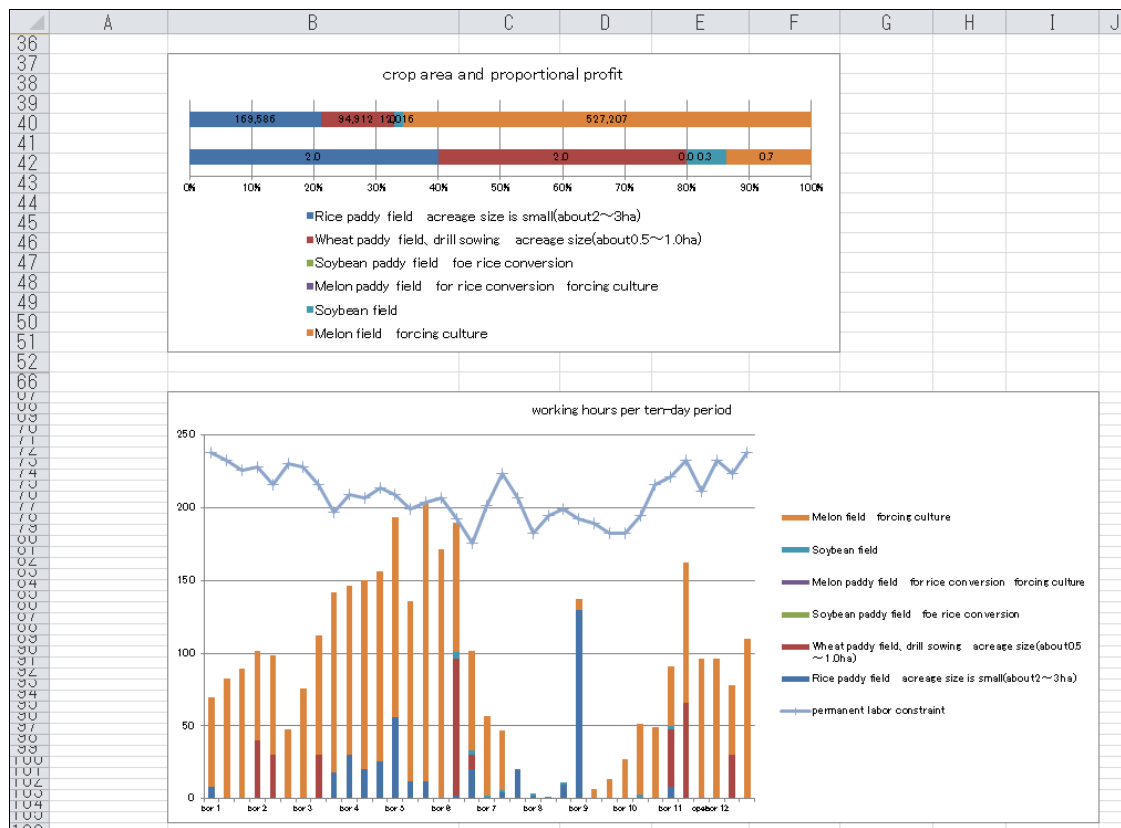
| | A | B | C | D | E | F | G | H | I | J |
|---|---|---|---|---|---|---|---|---|---|---|

36
37
38
39
40
41
42
43
44
45
46
47
48
49
50
51
52
66

crop area and proportional profit

169,586
94,912
12
0
16
527,207

2.0
2.0
0.0
0.3
0.7

0% 10% 20% 30% 40% 50% 60% 70% 80% 90% 100%

Rice paddy field acreage size is small(about2～3ha)
Wheat paddy field、drill sowing acreage size(about0.5～1.0ha)
Soybean paddy field foe rice conversion
Melon paddy field for rice conversion forcing culture
Soybean field
Melon field forcing culture

working hours per ten-day period

250
200
150
100
50
0

bor 1 bor 2 bor 3 bor 4 bor 5 bor 6 bor 7 bor 8 bor 9 bor 10 bor 11 opabor 12

Melon field forcing culture
Soybean field
Melon paddy field for rice conversion forcing culture
Soybean paddy field foe rice conversion
Wheat paddy field、drill sowing acreage size(about0.5～1.0ha)
Rice paddy field acreage size is small(about2～3ha)
permanent labor constraint